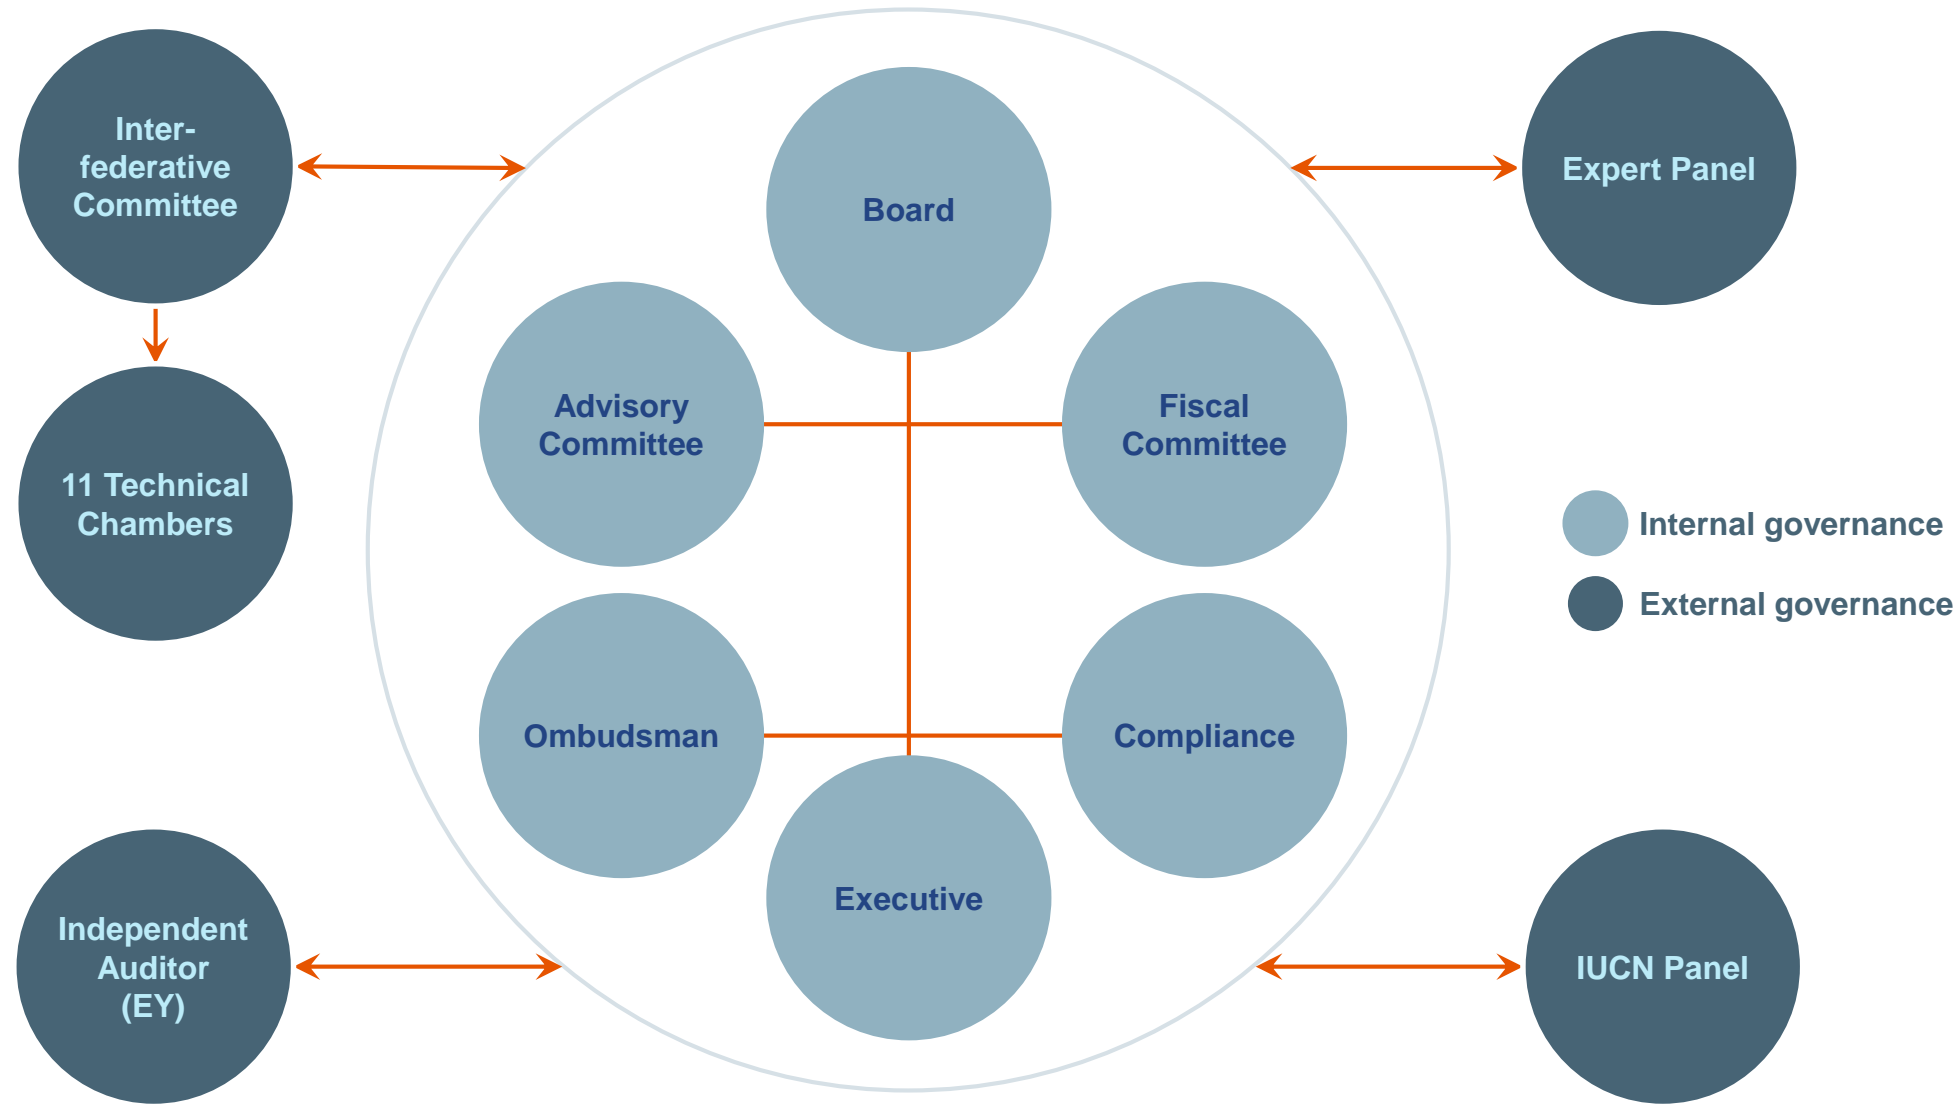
Inter-federative Committee

Expert Panel

Board

Advisory Committee

Fiscal Committee

11 Technical Chambers

Internal governance

External governance

Ombudsman

Compliance

Executive

Independent Auditor (EY)

IUCN Panel